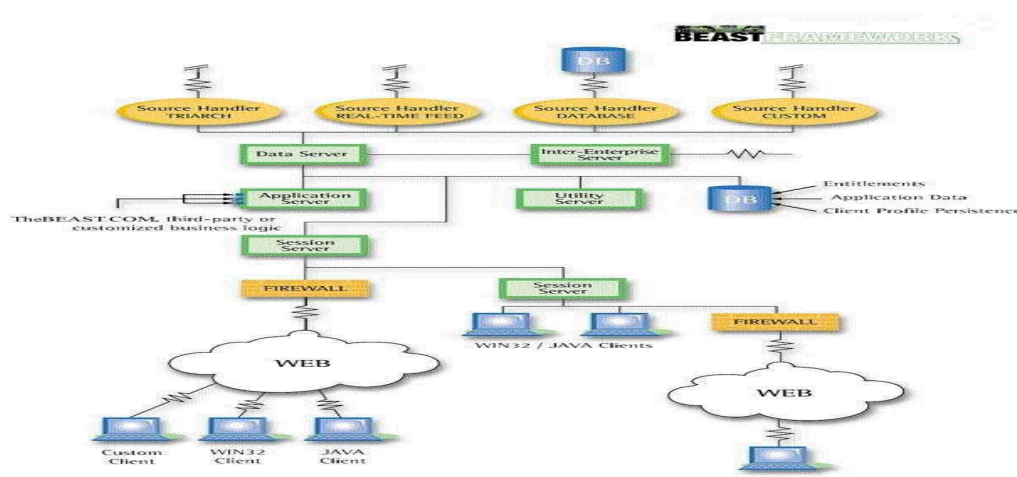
BEAST FRAMEWORKS

DB

Source Handler TRIARCH

Source Handler REAL-TIME FEED

Source Handler DATABASE

Source Handler CUSTOM

Data Server

Inter-Enterprise Server

Application Server

Utility Server

DB

Entitlements
Application Data
Client Profile Persistence

TheBEAST.COM, third-party or customized business logic

Session Server

FIREWALL

Session Server

WIN32 / JAVA Clients

FIREWALL

WEB

WEB

Custom Client

WIN32 Client

JAVA Client